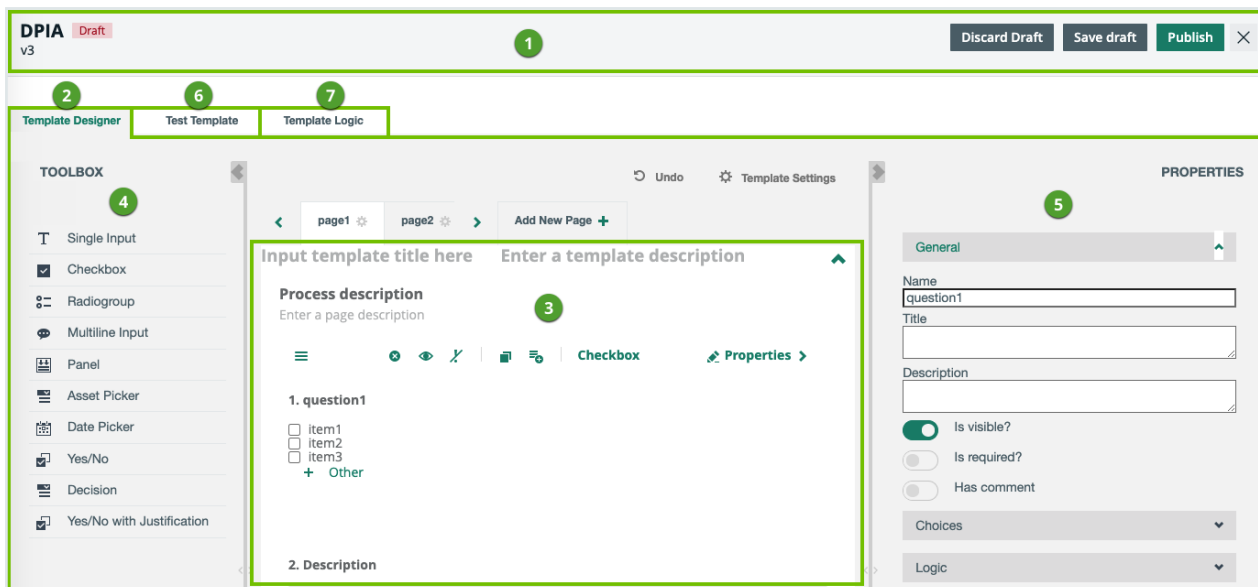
DPIA Draft
v3

1

Discard Draft Save draft Publish ×

2 6 7
Template Designer Test Template Template Logic

TOOLBOX

4

T Single Input
Checkbox
Radiogroup
Multiline Input
Panel
Asset Picker
Date Picker
Yes/No
Decision
Yes/No with Justification

Undo Template Settings

page1 page2 Add New Page +

Input template title here Enter a template description

Process description
Enter a page description

3

Checkbox Properties >

1. question1

item1
item2
item3
+ Other

2. Description

PROPERTIES

5

General

Name
question1
Title

Description

Is visible?
Is required?
Has comment

Choices

Logic